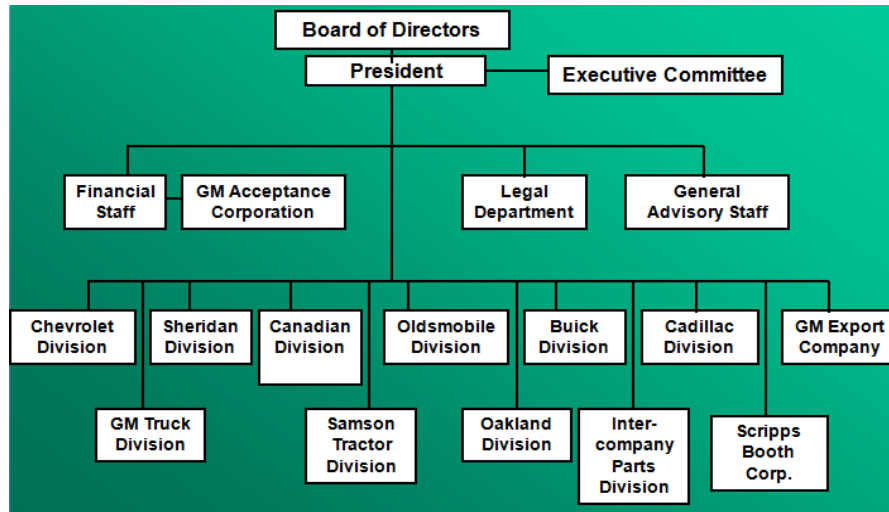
Board of Directors
President
Executive Committee

Financial Staff
GM Acceptance Corporation
Legal Department
General Advisory Staff

Chevrolet Division
Sheridan Division
Canadian Division
Oldsmobile Division
Buick Division
Cadillac Division
GM Export Company

GM Truck Division
Samson Tractor Division
Oakland Division
Inter-company Parts Division
Scripps Booth Corp.